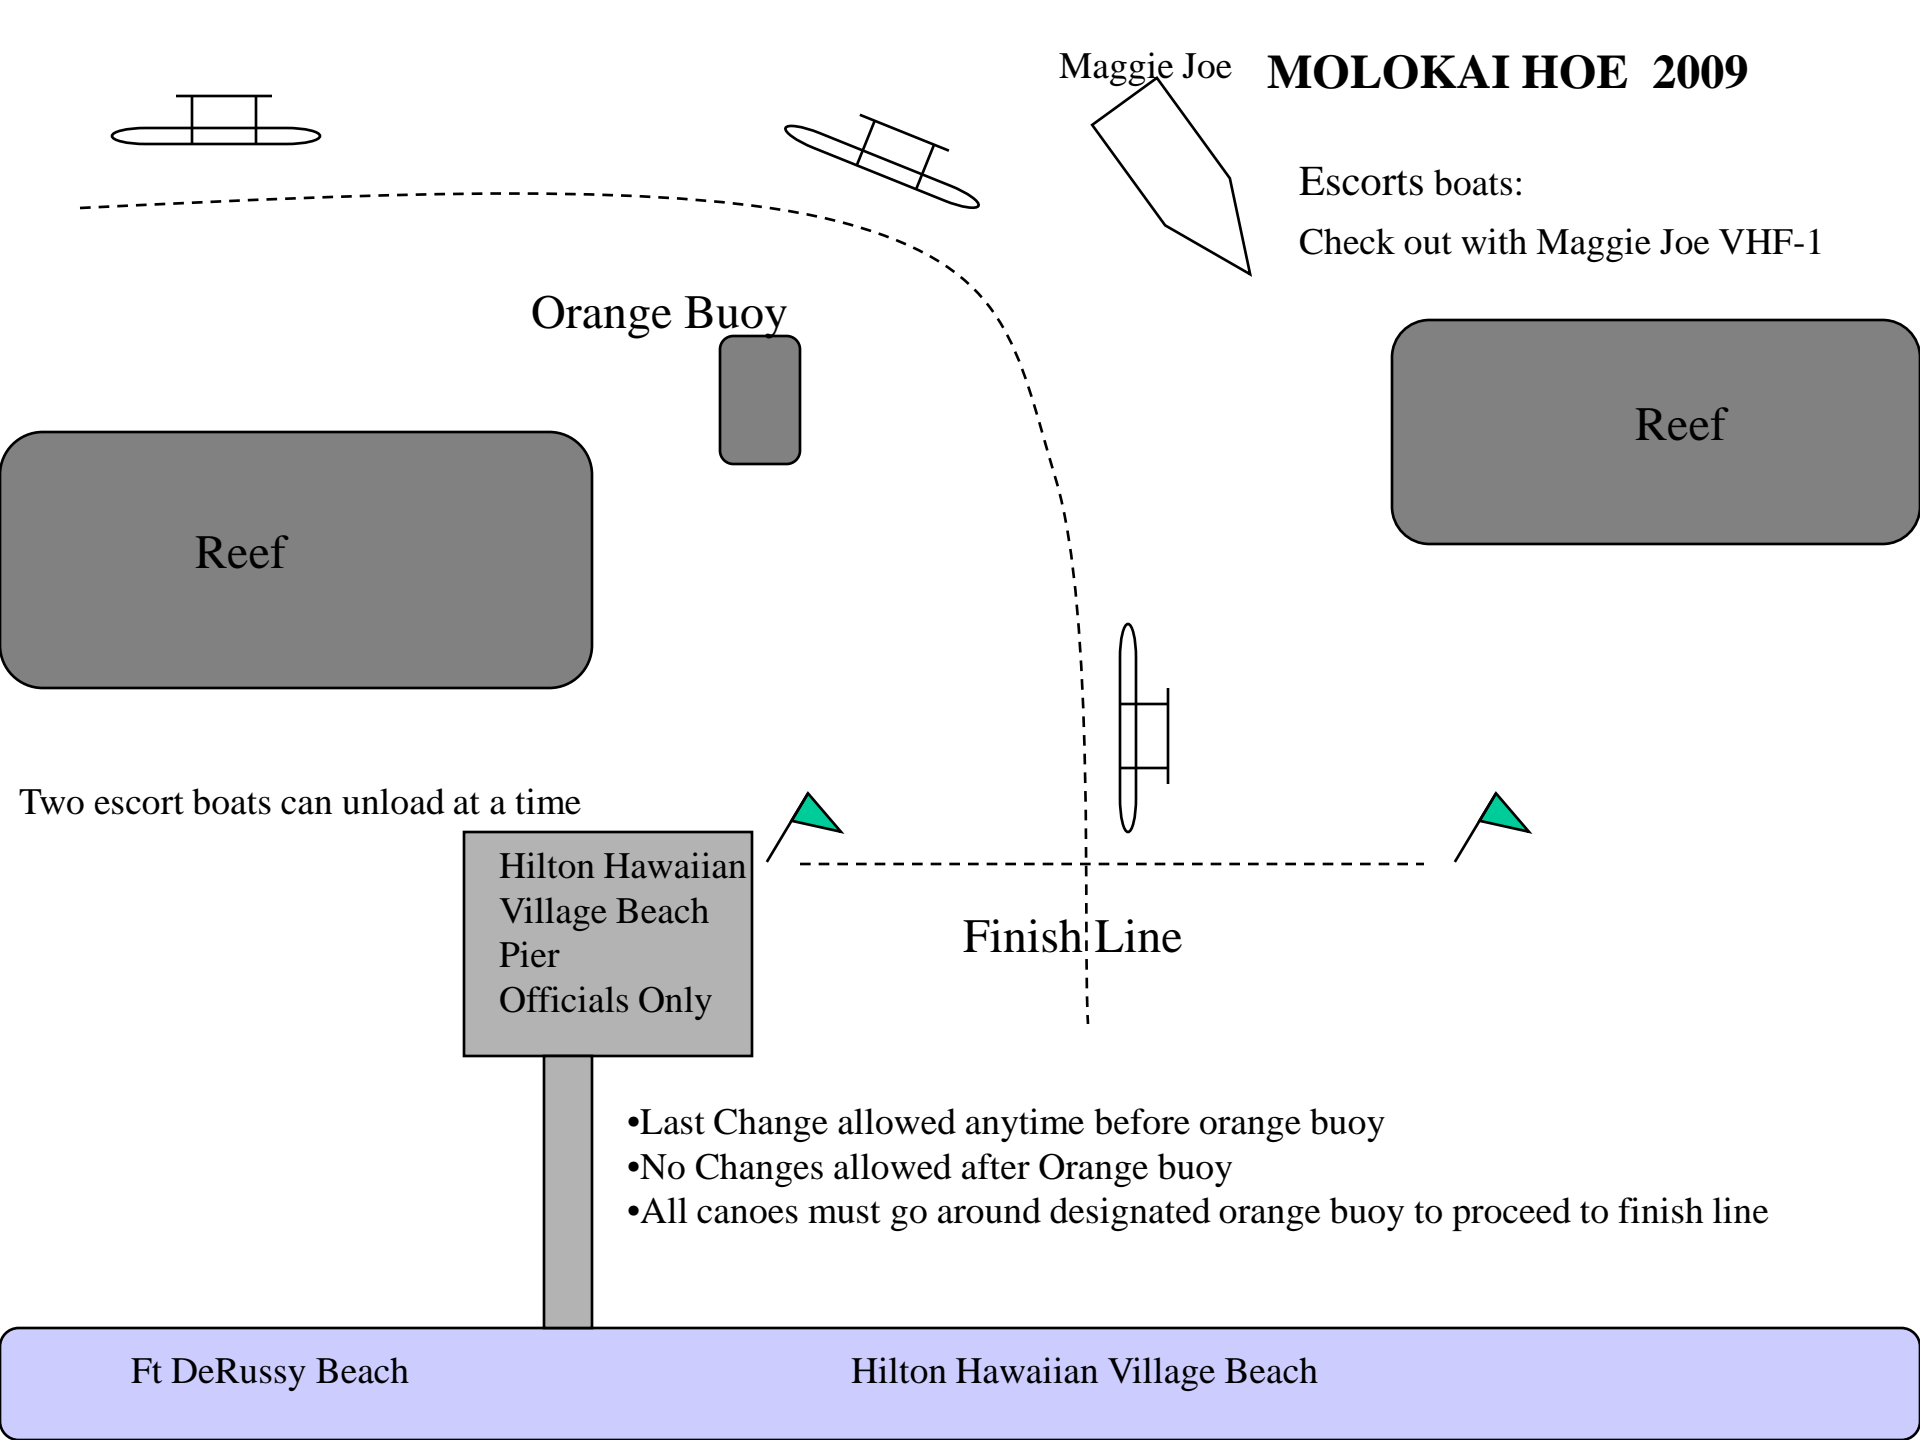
Maggie Joe

MOLOKAI HOE 2009

Escorts boats:

Check out with Maggie Joe VHF-1

Orange Buoy

Reef

Reef

Two escort boats can unload at a time

Hilton Hawaiian Village Beach Pier Officials Only

Finish Line

•Last Change allowed anytime before orange buoy
•No Changes allowed after Orange buoy
•All canoes must go around designated orange buoy to proceed to finish line

Ft DeRussy Beach

Hilton Hawaiian Village Beach